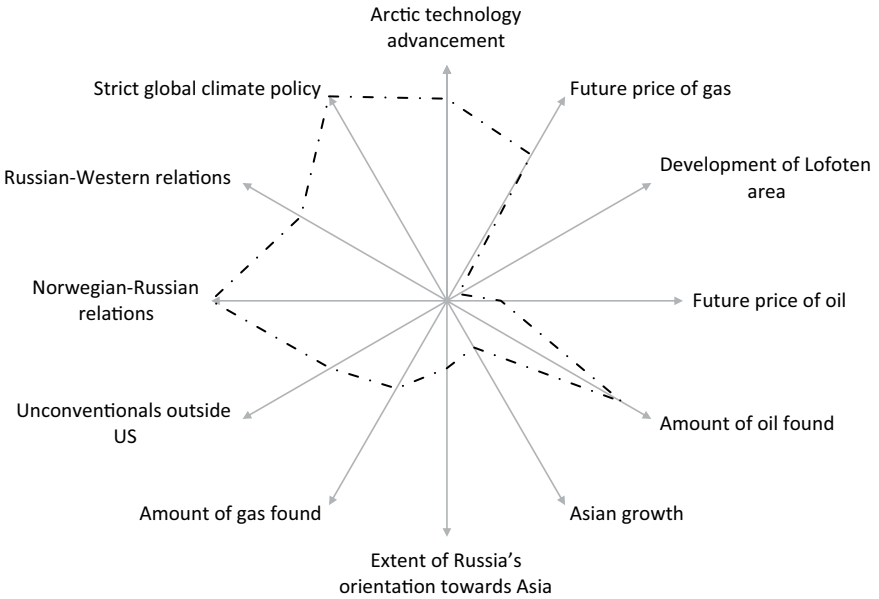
Arctic technology advancement

Strict global climate policy

Future price of gas

Development of Lofoten area

Russian-Western relations

Norwegian-Russian relations

Future price of oil

Unconventionals outside US

Amount of oil found

Amount of gas found

Asian growth

Extent of Russia's orientation towards Asia